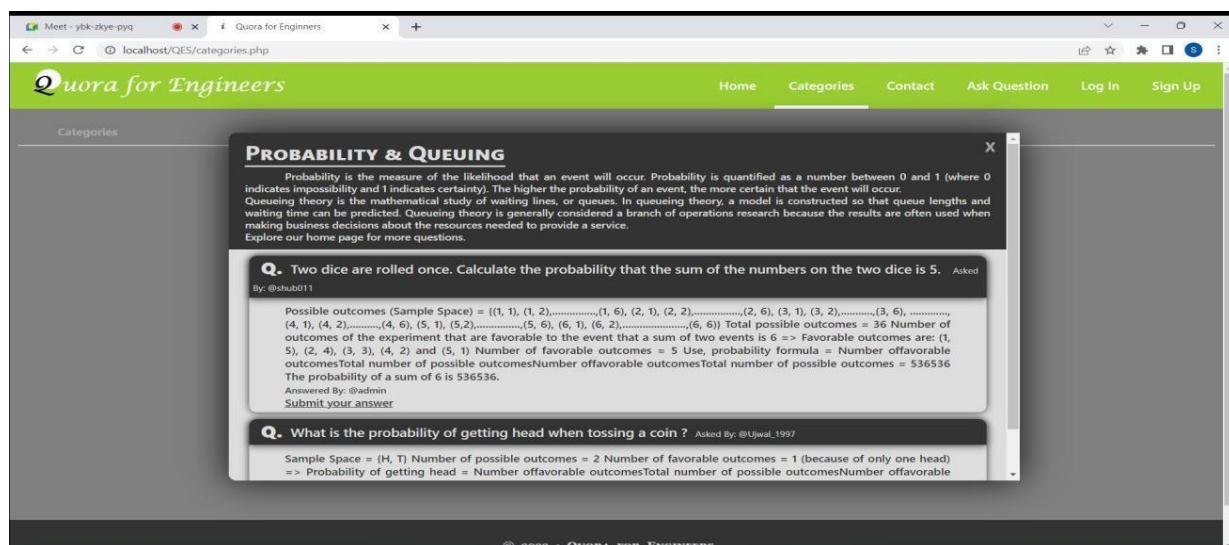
Meet - ybk-zkye-pyq
Quora for Enginners
localhost/QES/categories.php

Quora for Engineers
Home Categories Contact Ask Question Log In Sign Up

Categories

PROBABILITY & QUEUING
x

Probability is the measure of the likelihood that an event will occur. Probability is quantified as a number between 0 and 1 (where 0 indicates impossibility and 1 indicates certainty). The higher the probability of an event, the more certain that the event will occur.
Queueing theory is the mathematical study of waiting lines, or queues. In queueing theory, a model is constructed so that queue lengths and waiting time can be predicted. Queueing theory is generally considered a branch of operations research because the results are often used when making business decisions about the resources needed to provide a service.
Explore our home page for more questions.

Q. Two dice are rolled once. Calculate the probability that the sum of the numbers on the two dice is 5. Asked By: @shub011

Possible outcomes (Sample Space) = ((1, 1), (1, 2),..............,(1, 6), (2, 1), (2, 2),...............,(2, 6), (3, 1), (3, 2),..........,(3, 6), ............, (4, 1), (4, 2),.........,(4, 6), (5, 1), (5,2),..............,(5, 6), (6, 1), (6, 2),.....................,(6, 6)) Total possible outcomes = 36 Number of outcomes of the experiment that are favorable to the event that a sum of two events is 6 => Favorable outcomes are: (1, 5), (2, 4), (3, 3), (4, 2) and (5, 1) Number of favorable outcomes = 5 Use, probability formula = Number offavorable outcomesTotal number of possible outcomesNumber offavorable outcomesTotal number of possible outcomes = 536536 The probability of a sum of 6 is 536536.
Answered By: @admin
Submit your answer

Q. What is the probability of getting head when tossing a coin ? Asked By: @Ujwal_1997

Sample Space = (H, T) Number of possible outcomes = 2 Number of favorable outcomes = 1 (because of only one head) => Probability of getting head = Number offavorable outcomesTotal number of possible outcomesNumber offavorable

© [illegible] · Quora for Engineers